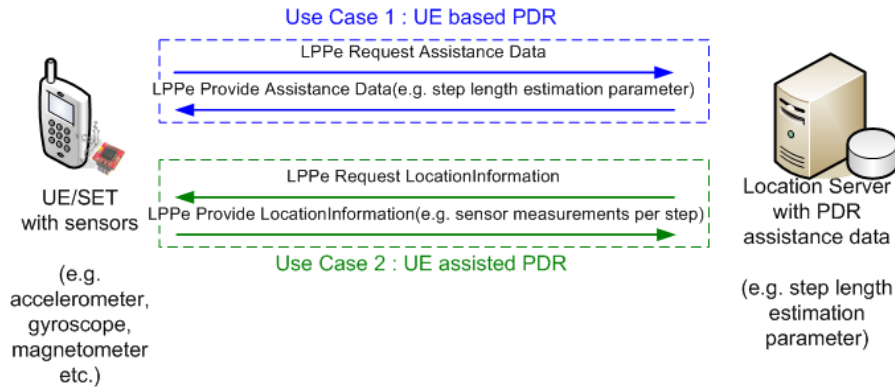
Use Case 1 : UE based PDR

LPPe Request Assistance Data

LPPe Provide Assistance Data(e.g. step length estimation parameter)

UE/SET with sensors

(e.g. accelerometer, gyroscope, magnetometer etc.)

LPPe Request LocationInformation

LPPe Provide LocationInformation(e.g. sensor measurements per step)

Use Case 2 : UE assisted PDR

Location Server with PDR assistance data

(e.g. step length estimation parameter)